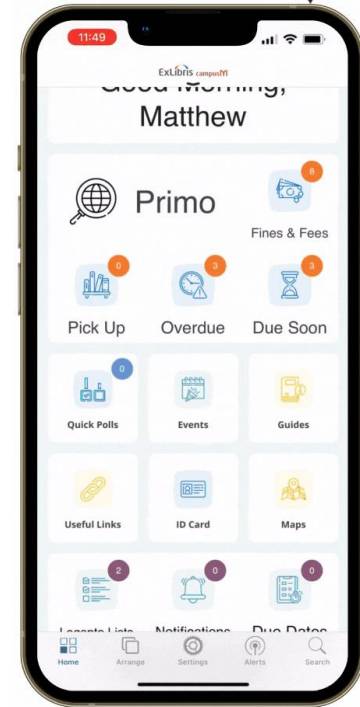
11:49

ExLibris campusM

Good Morning, Matthew

Primo

8

Fines & Fees

0

Pick Up

3

Overdue

3

Due Soon

0

Quick Polls

Events

Guides

Useful Links

ID Card

Maps

2

Leganto Lists

0

Notifications

0

Due Dates

Home

Arrange

Settings

Alerts

Search